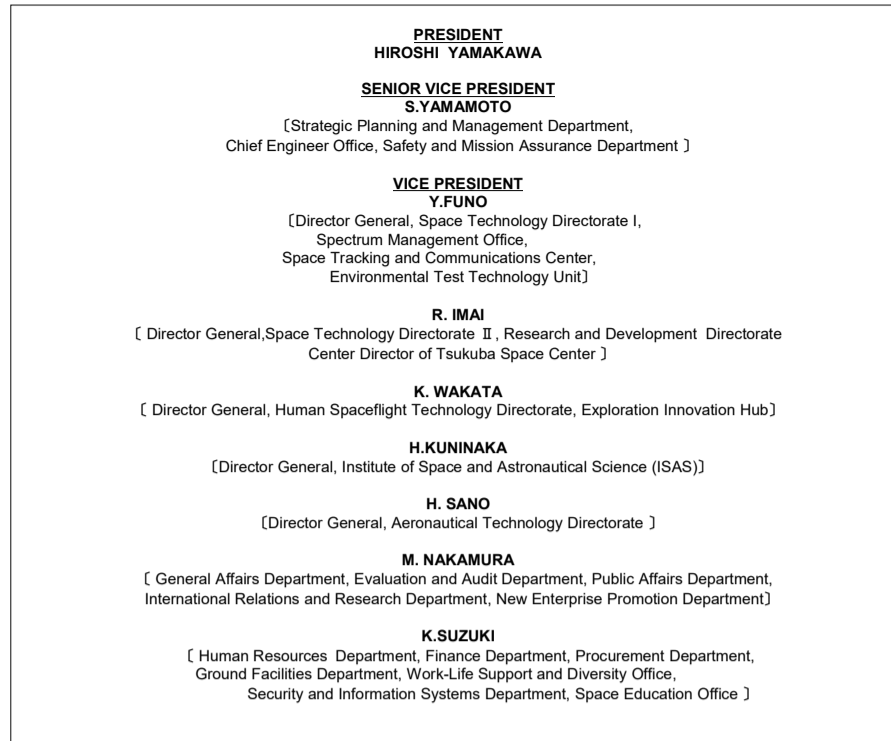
PRESIDENT
HIROSHI YAMAKAWA

SENIOR VICE PRESIDENT
S.YAMAMOTO
〔Strategic Planning and Management Department, Chief Engineer Office, Safety and Mission Assurance Department 〕

VICE PRESIDENT
Y.FUNO
〔Director General, Space Technology Directorate I, Spectrum Management Office, Space Tracking and Communications Center, Environmental Test Technology Unit〕

R. IMAI
〔 Director General,Space Technology Directorate Ⅱ, Research and Development Directorate Center Director of Tsukuba Space Center 〕

K. WAKATA
〔 Director General, Human Spaceflight Technology Directorate, Exploration Innovation Hub〕

H.KUNINAKA
〔Director General, Institute of Space and Astronautical Science (ISAS)〕

H. SANO
〔Director General, Aeronautical Technology Directorate 〕

M. NAKAMURA
〔 General Affairs Department, Evaluation and Audit Department, Public Affairs Department, International Relations and Research Department, New Enterprise Promotion Department〕

K.SUZUKI
〔 Human Resources Department, Finance Department, Procurement Department, Ground Facilities Department, Work-Life Support and Diversity Office, Security and Information Systems Department, Space Education Office 〕